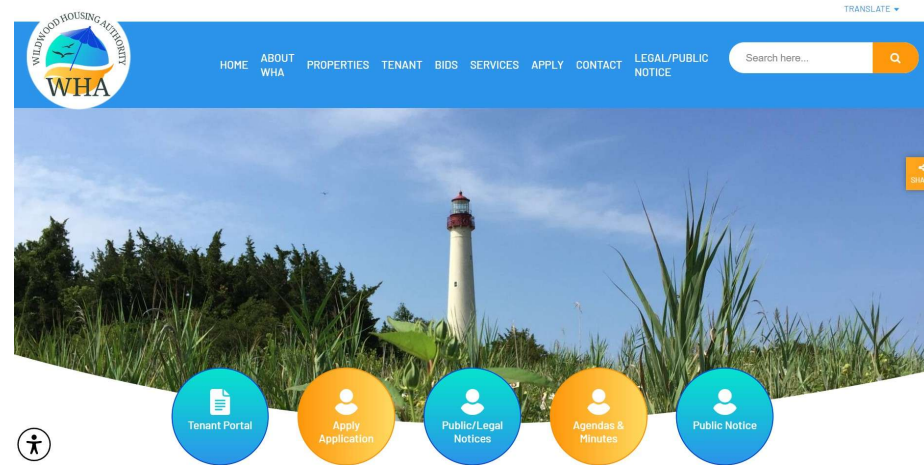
TRANSLATE

WILDWOOD HOUSING AUTHORITY
WHA

HOME ABOUT WHA PROPERTIES TENANT BIDS SERVICES APPLY CONTACT LEGAL/PUBLIC NOTICE

Search here...

SHA

Tenant Portal

Apply Application

Public/Legal Notices

Agendas & Minutes

Public Notice